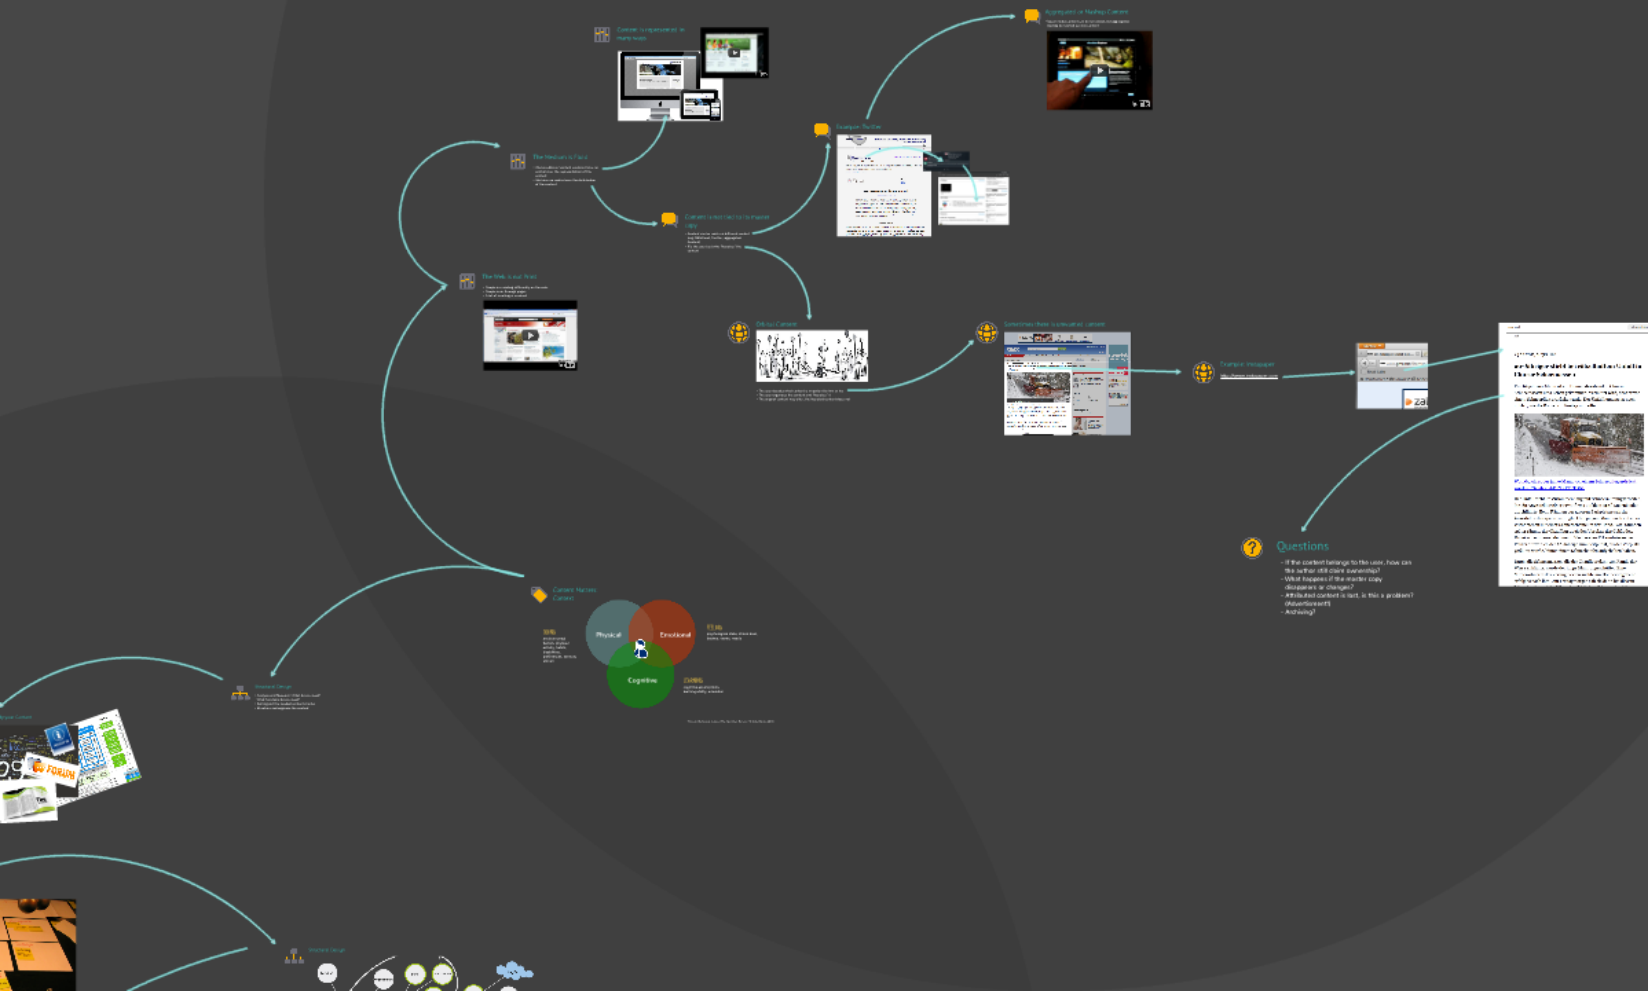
Content is experienced in many ways

Aggregated or Mashup Content

Example: Twitter

The Medium is Fluid

Content Generated for a Master Copy

The Web is our Tool

Offline Content

Sometimes there is no master content

Example: Instapaper

Questions

- If the content belongs to the user, how can the author still claim ownership?
- What happens if the master copy disappears or changes?
- Attributed content is text, is this a problem? (Advertisement)
- Archiving?

Content Master Content

Physical

Emotional

Cognitive

ZA

FORUM